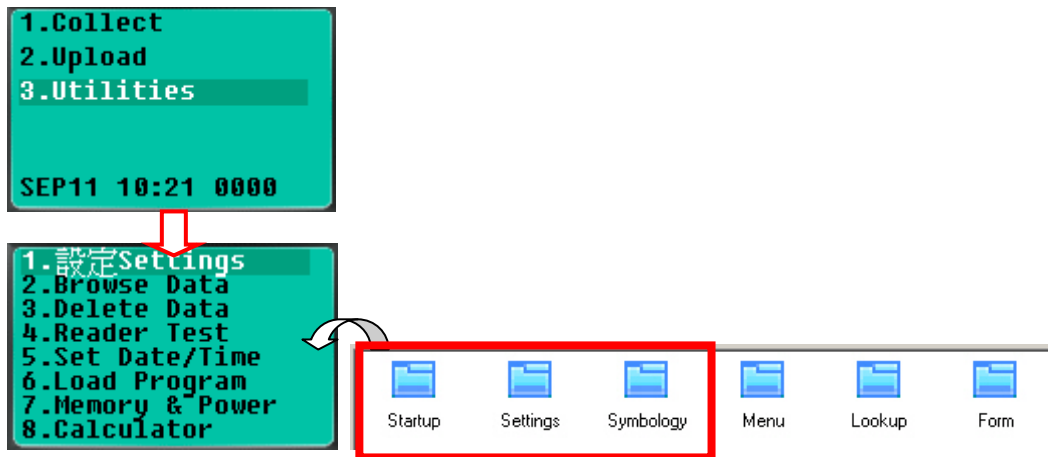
1.Collect
2.Upload
3.Utilities

SEP11 10:21 0000

1.設定Settings
2.Browse Data
3.Delete Data
4.Reader Test
5.Set Date/Time
6.Load Program
7.Memory & Power
8.Calculator

Startup
Settings
Symbology
Menu
Lookup
Form